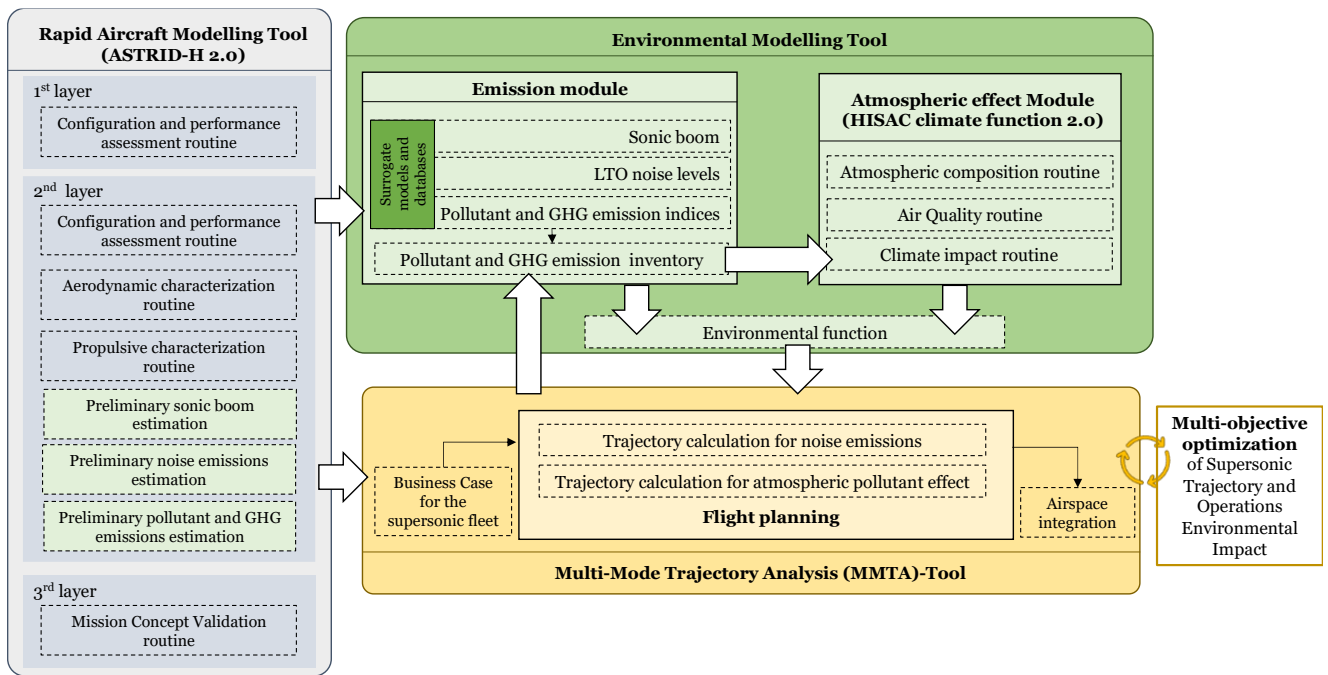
Rapid Aircraft Modelling Tool (ASTRID-H 2.0)

1$^{st}$ layer

Configuration and performance assessment routine

2$^{nd}$ layer

Configuration and performance assessment routine

Aerodynamic characterization routine

Propulsive characterization routine

Preliminary sonic boom estimation

Preliminary noise emissions estimation

Preliminary pollutant and GHG emissions estimation

3$^{rd}$ layer

Mission Concept Validation routine

Environmental Modelling Tool

Emission module

Surrogate models and databases

Sonic boom

LTO noise levels

Pollutant and GHG emission indices

Pollutant and GHG emission inventory

Atmospheric effect Module (HISAC climate function 2.0)

Atmospheric composition routine

Air Quality routine

Climate impact routine

Environmental function

Business Case for the supersonic fleet

Trajectory calculation for noise emissions

Trajectory calculation for atmospheric pollutant effect

Flight planning

Airspace integration

Multi-Mode Trajectory Analysis (MMTA)-Tool

Multi-objective optimization of Supersonic Trajectory and Operations Environmental Impact